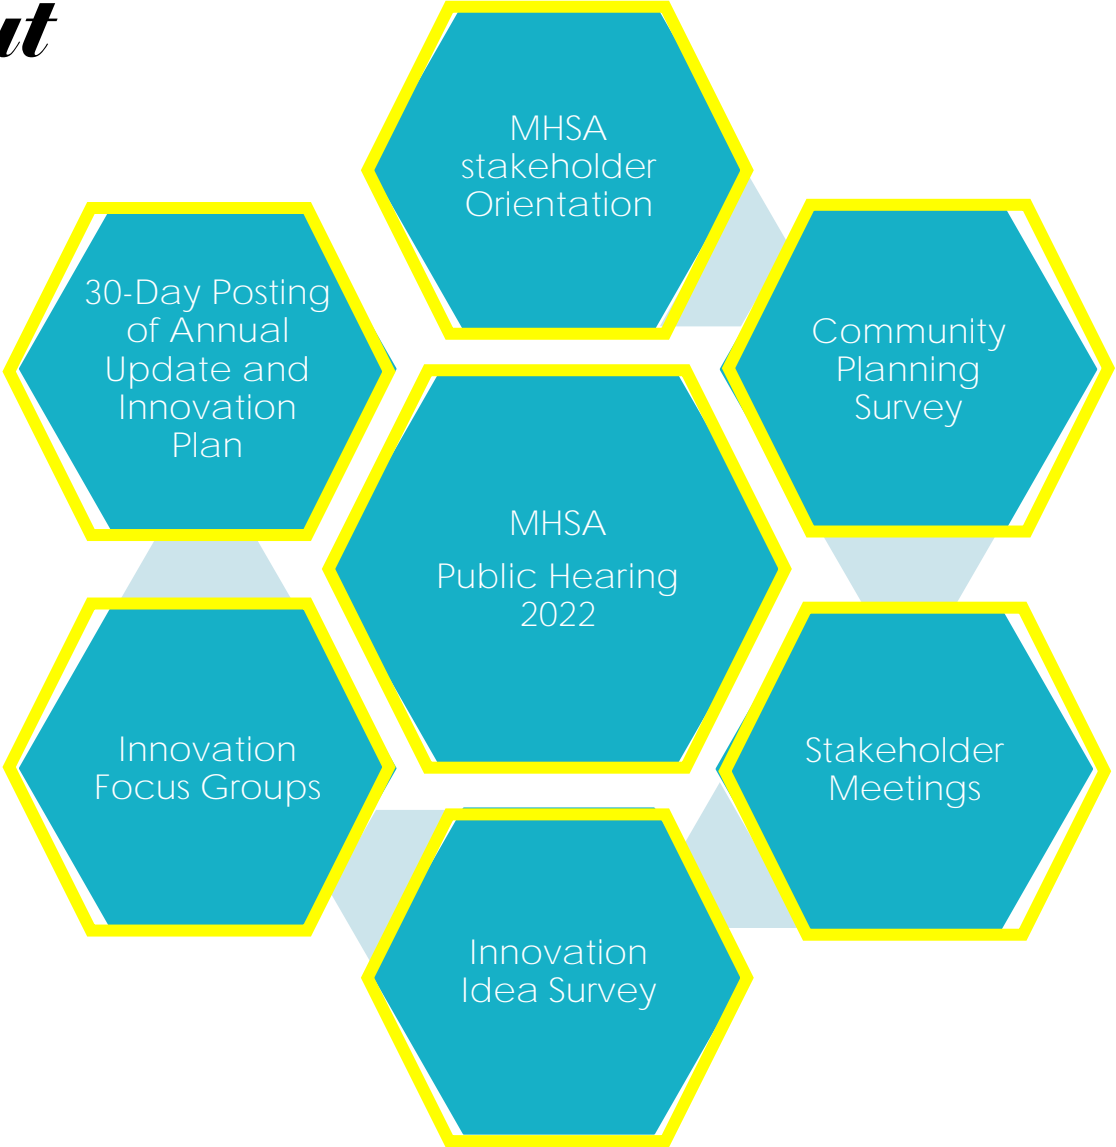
ut

MHSA stakeholder Orientation

30-Day Posting of Annual Update and Innovation Plan

Community Planning Survey

MHSA

Public Hearing 2022

Innovation Focus Groups

Stakeholder Meetings

Innovation Idea Survey